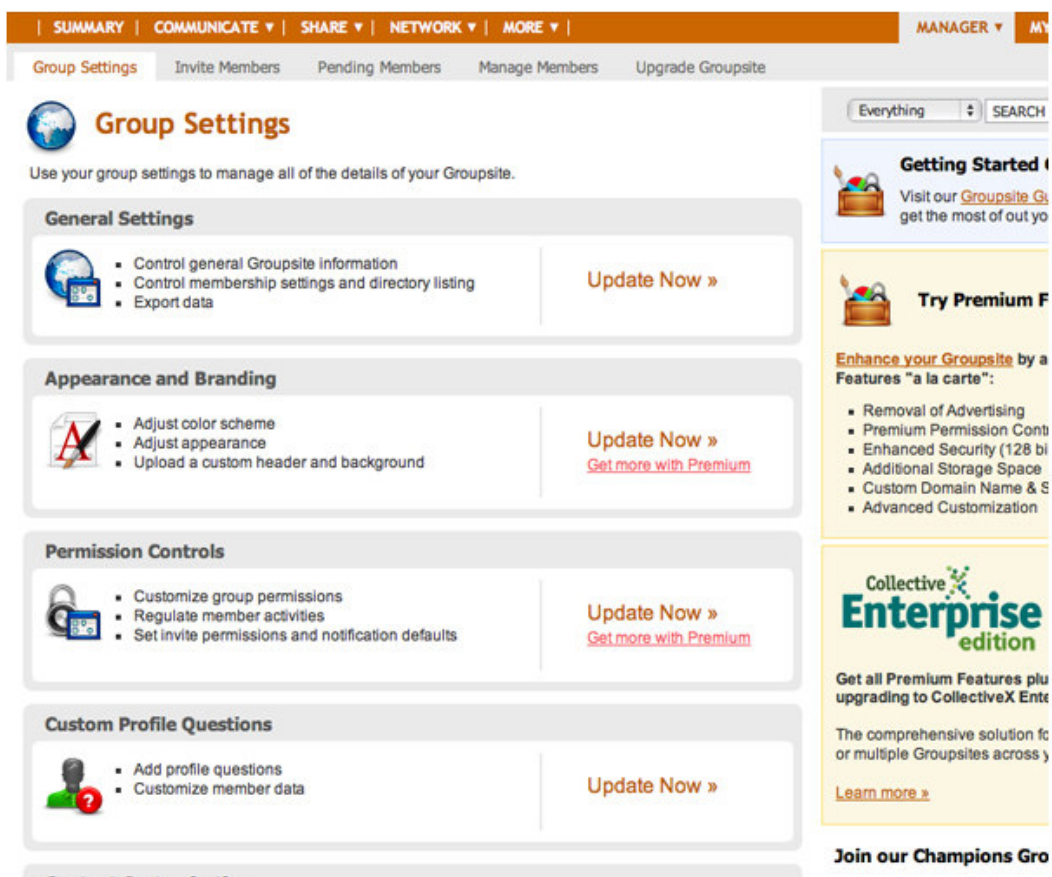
| SUMMARY | COMMUNICATE ▾ | SHARE ▾ | NETWORK ▾ | MORE ▾ | MANAGER ▾ MY

Group Settings Invite Members Pending Members Manage Members Upgrade Groupsite

Everything SEARCH

Group Settings

Use your group settings to manage all of the details of your Groupsite.

General Settings

- Control general Groupsite information
- Control membership settings and directory listing
- Export data

Update Now »

Appearance and Branding

- Adjust color scheme
- Adjust appearance
- Upload a custom header and background

Update Now »
Get more with Premium

Permission Controls

- Customize group permissions
- Regulate member activities
- Set invite permissions and notification defaults

Update Now »
Get more with Premium

Custom Profile Questions

- Add profile questions
- Customize member data

Update Now »

Getting Started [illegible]

Visit our Groupsite G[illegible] get the most of out yo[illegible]

Try Premium F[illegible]

Enhance your Groupsite by a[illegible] Features "a la carte":

- Removal of Advertising
- Premium Permission Cont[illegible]
- Enhanced Security (128 bi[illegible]
- Additional Storage Space
- Custom Domain Name & S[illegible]
- Advanced Customization

Collective X Enterprise edition

Get all Premium Features plu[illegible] upgrading to CollectiveX Ente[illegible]

The comprehensive solution fo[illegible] or multiple Groupsites across y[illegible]

Learn more »

Join our Champions Gro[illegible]